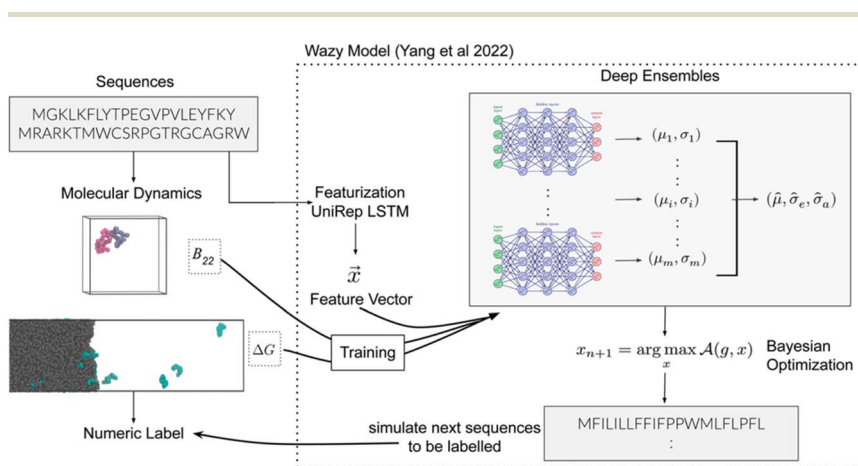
Wazy Model (Yang et al 2022)

Sequences

MGKLKFLYTPEGVPVLEYFKY
MRARKTMWCSRPGTRGCAGRW

Molecular Dynamics

$B_{22}$

$\Delta G$

Numeric Label

Featurization
UniRep LSTM

$\vec{x}$

Feature Vector

Training

Deep Ensembles

$(\mu_1, \sigma_1)$

$(\mu_i, \sigma_i)$

$(\mu_m, \sigma_m)$

$(\hat{\mu}, \hat{\sigma}_e, \hat{\sigma}_a)$

$x_{n+1} = \arg\max_{x} \mathcal{A}(g, x)$

Bayesian
Optimization

simulate next sequences
to be labelled

MFILILLFFIFPPWMLFLPFL
: